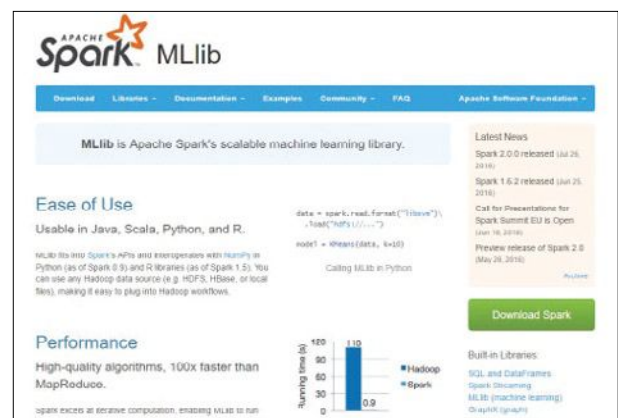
APACHE Spark MLlib

Download Libraries ▾ Documentation ▾ Examples Community ▾ FAQ Apache Software Foundation ▾

MLlib is Apache Spark's scalable machine learning library.

Ease of Use

Usable in Java, Scala, Python, and R.

MLlib fits into Spark's APIs and interoperates with NumPy in Python (as of Spark 0.9) and R libraries (as of Spark 1.5). You can use any Hadoop data source (e.g. HDFS, HBase, or local files), making it easy to plug into Hadoop workflows.

data = spark.read.format("libsvm")\
.load("hdfs://...")

model = KMeans(data, k=10)

Calling MLlib in Python

Performance

High-quality algorithms, 100x faster than MapReduce.

Spark excels at iterative computation, enabling MLlib to run

Running time (s)
120
90
60
30
0
110
0.9
Hadoop
Spark

Latest News

Spark 2.0.0 released (Jul 26, 2016)

Spark 1.6.2 released (Jun 25, 2016)

Call for Presentations for Spark Summit EU is Open (Jun 16, 2016)

Preview release of Spark 2.0 (May 26, 2016)

Archive

Download Spark

Built-in Libraries:

SQL and DataFrames
Spark Streaming
MLlib (machine learning)
GraphX (graph)